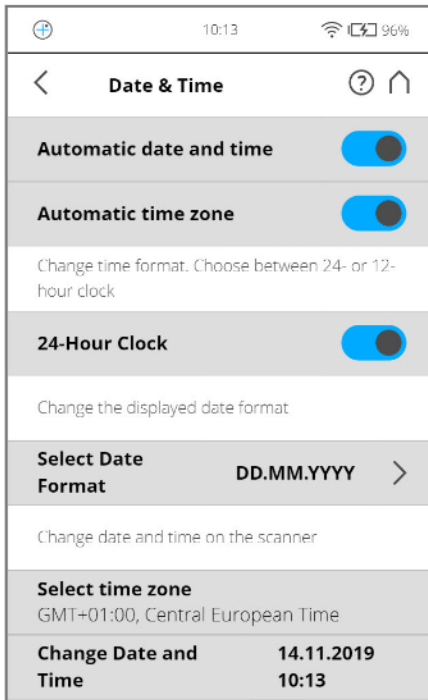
10:13 96%

Date & Time

Automatic date and time

Automatic time zone

Change time format. Choose between 24- or 12-hour clock

24-Hour Clock

Change the displayed date format

Select Date Format DD.MM.YYYY

Change date and time on the scanner

Select time zone
GMT+01:00, Central European Time

Change Date and Time 14.11.2019 10:13